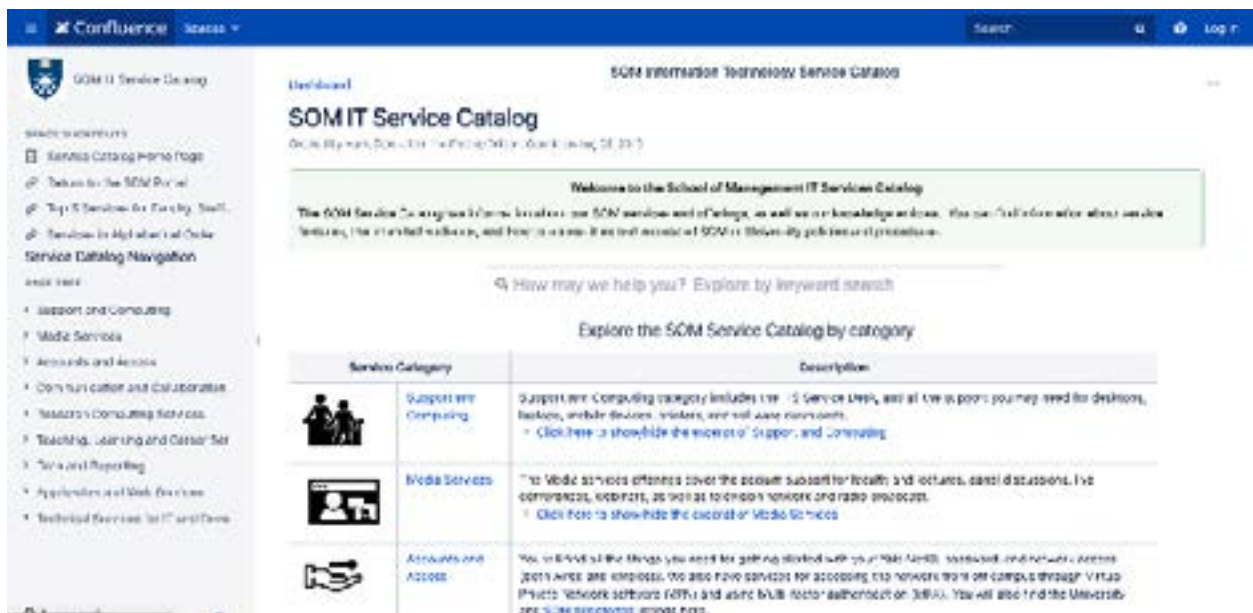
Confluence Spaces

Search

Log in

SOM IT Service Catalog

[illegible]

Service Catalog Home Page

Return to the SOM Portal

Top 5 Services for Faculty, Staff...

Services in Alphabetical Order

Service Catalog Navigation

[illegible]

Support and Computing

Media Services

Accounts and Access

Communication and Collaboration

Research Computing Services

Teaching, Learning and Career Ser

Data and Reporting

Applications and Web Services

Technical Services for IT and Dev

Dashboard

SOM Information Technology Service Catalog

SOM IT Service Catalog

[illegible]

Welcome to the School of Management IT Services Catalog

The SOM Service Catalog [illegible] our SOM services and offerings, as well as our knowledge articles. You can find information about service features, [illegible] and how to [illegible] SOM or University policies and procedures.

How may we help you? Explore by keyword search

Explore the SOM Service Catalog by category

| Service Category | | Description |
|---|---|---|
| | Support and Computing | Support and Computing category includes the IT Service Desk, and all the support you may need for desktops, laptops, mobile devices, printers, and software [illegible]. Click here to show/hide the excerpt of Support and Computing |
| | Media Services | The Media services offerings cover the podcast support for faculty and lectures, panel discussions, live conferences, webinars, as well as television network and radio broadcast. Click here to show/hide the excerpt of Media Services |
| | Accounts and Access | You will find all the things you need for getting started with your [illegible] password, and network access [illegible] and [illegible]. We also have services for accessing the network from off campus through Virtual Private Network software (VPN) and using Multi-factor authentication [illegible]. You will also find the University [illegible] |